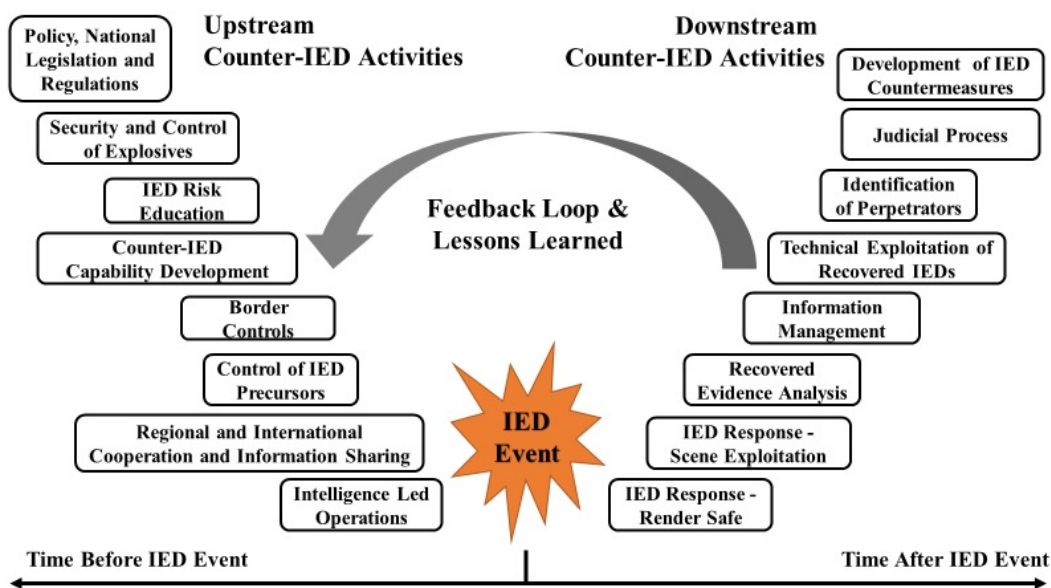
Upstream
Counter-IED Activities

Policy, National Legislation and Regulations

Security and Control of Explosives

IED Risk Education

Counter-IED Capability Development

Border Controls

Control of IED Precursors

Regional and International Cooperation and Information Sharing

Intelligence Led Operations

Feedback Loop & Lessons Learned

IED Event

Downstream
Counter-IED Activities

Development of IED Countermeasures

Judicial Process

Identification of Perpetrators

Technical Exploitation of Recovered IEDs

Information Management

Recovered Evidence Analysis

IED Response - Scene Exploitation

IED Response - Render Safe

Time Before IED Event

Time After IED Event